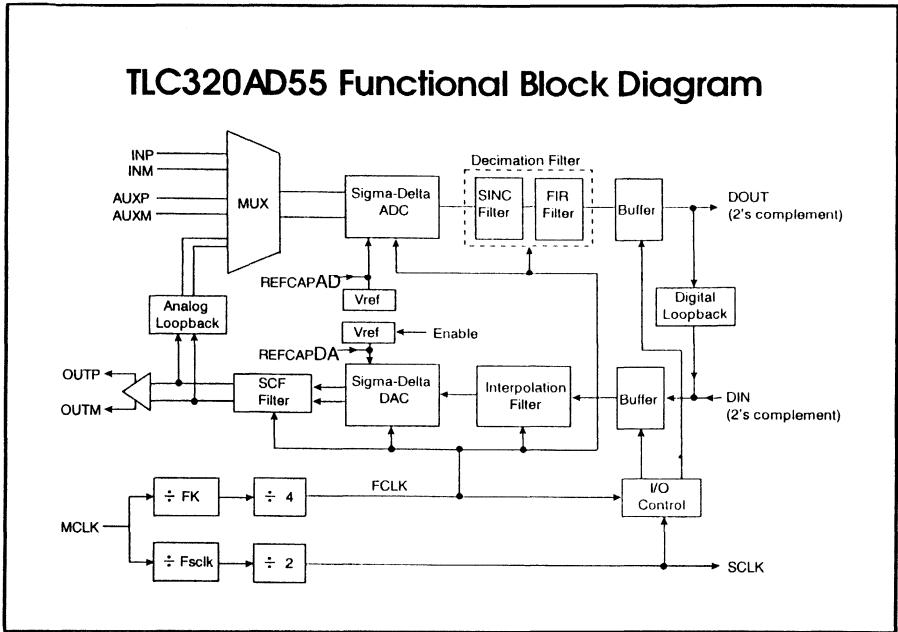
TLC320AD55 Functional Block Diagram

INP
INM
AUXP
AUXM
MUX
Sigma-Delta ADC
Decimation Filter
SINC Filter
FIR Filter
Buffer
DOUT (2's complement)
REFCAPAD
Vref
Analog Loopback
Vref
Enable
Digital Loopback
REFCAPDA
OUTP
OUTM
SCF Filter
Sigma-Delta DAC
Interpolation Filter
Buffer
DIN (2's complement)
$\div$ FK
$\div$ 4
FCLK
I/O Control
MCLK
$\div$ Fsclk
$\div$ 2
SCLK